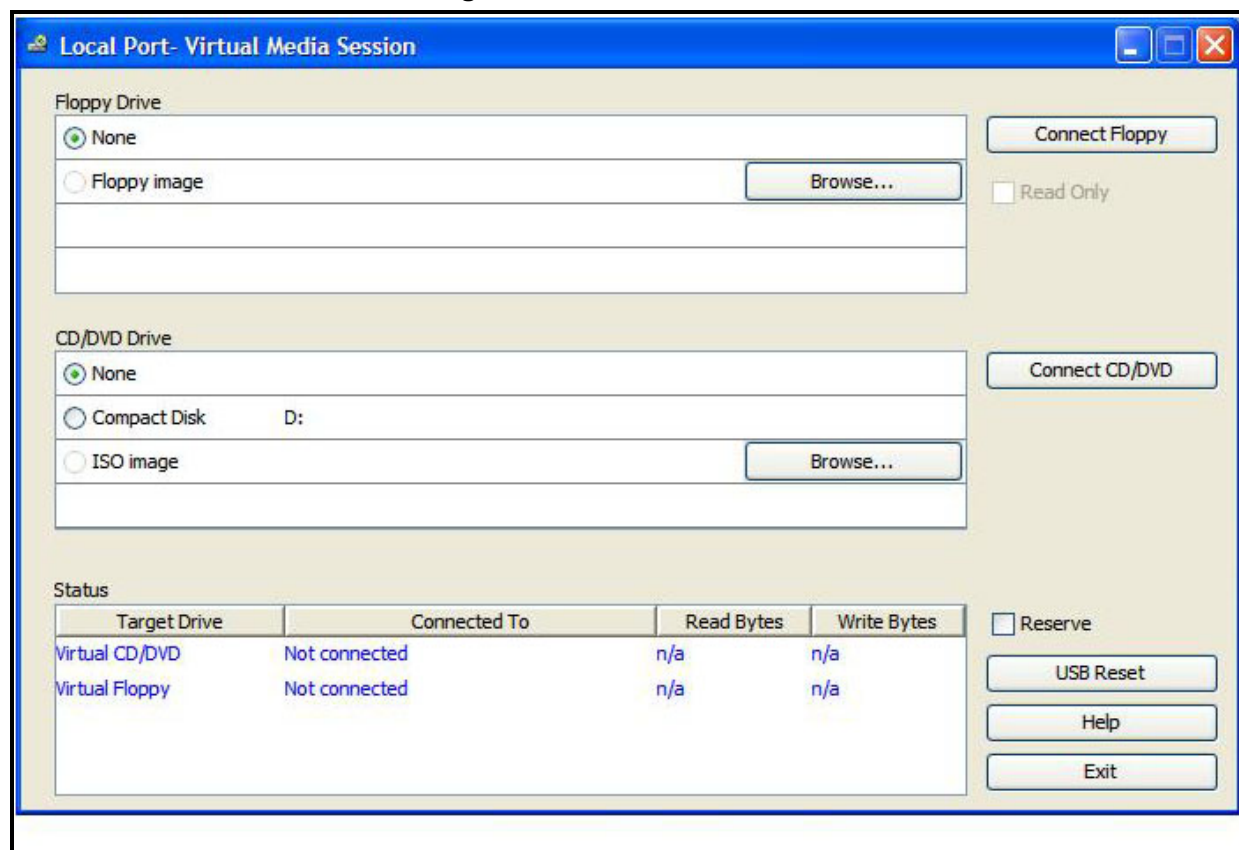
Local Port- Virtual Media Session

Floppy Drive

None

Floppy image

Browse...

Connect Floppy

Read Only

CD/DVD Drive

None

Compact Disk D:

ISO image

Browse...

Connect CD/DVD

Status

| Target Drive | Connected To | Read Bytes | Write Bytes |
|---|---|---|---|
| Virtual CD/DVD | Not connected | n/a | n/a |
| Virtual Floppy | Not connected | n/a | n/a |

Reserve

USB Reset

Help

Exit